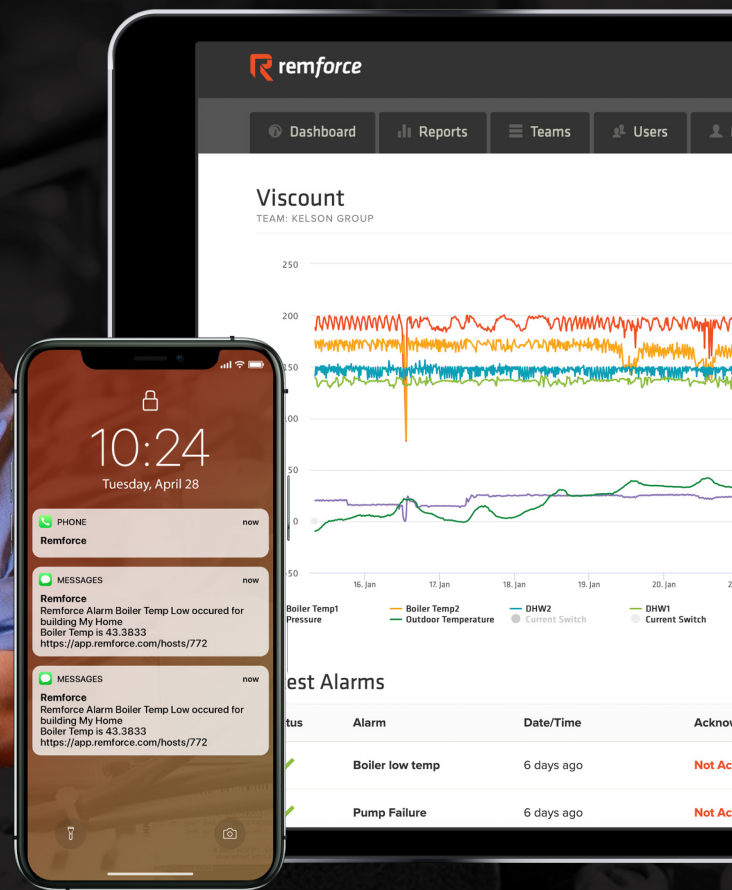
remforce

Dashboard Reports Teams Users

Viscount
TEAM: KELSON GROUP

250
200
150
100
50
0
-50

16. Jan 17. Jan 18. Jan 19. Jan 20. Jan

Boiler Temp1 Boiler Temp2 DHW2 DHW1
Pressure Outdoor Temperature Current Switch Current Switch

est Alarms

tus | Alarm | Date/Time | Ackno
Boiler low temp | 6 days ago | Not Ac
Pump Failure | 6 days ago | Not Ac

10:24
Tuesday, April 28

PHONE now
Remforce

MESSAGES now
Remforce
Remforce Alarm Boiler Temp Low occured for building My Home
Boiler Temp is 43.3833
https://app.remforce.com/hosts/772

MESSAGES now
Remforce
Remforce Alarm Boiler Temp Low occured for building My Home
Boiler Temp is 43.3833
https://app.remforce.com/hosts/772